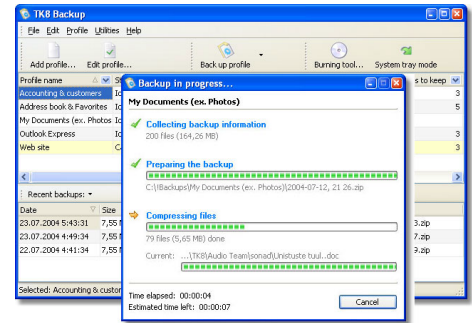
TK8 Backup

File Edit Profile Utilities Help

Add profile... Edit profile... Back up profile Burning tool... System tray mode

| Profile name | S | s to keep |
|---|---|---|
| Accounting & customers | Ic | 3 |
| Address book & Favorites | Ic | 1 |
| My Documents (ex. Photos | Ic | 3 |
| Outlook Express | Ic | 3 |
| Web site | Ca | 3 |

Recent backups:

| Date | Size | |
|---|---|---|
| 23.07.2004 5:43:31 | 7,55 | 7.zip |
| 23.07.2004 4:49:34 | 7,55 | 3.zip |
| 22.07.2004 4:41:34 | 7,55 | 9.zip |

Selected: Accounting & custom

Backup in progress...

My Documents (ex. Photos)

Collecting backup information
200 files (164,26 MB)

Preparing the backup
C:\Backups\My Documents (ex. Photos)\2004-07-12, 21 26.zip

Compressing files
79 files (5,65 MB) done

Current: ...\TK8\Audio Team\sonad\Unistuste tuul..doc

Time elapsed: 00:00:04
Estimated time left: 00:00:07

Cancel